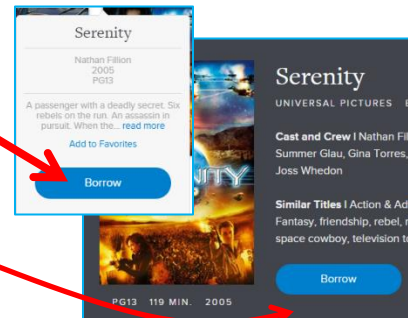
Serenity

Nathan Fillion
2005
PG13

A passenger with a deadly secret. Six rebels on the run. An assassin in pursuit. When the... read more

Add to Favorites

Borrow

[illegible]NITY

PG13 119 MIN. 2005

Serenity

UNIVERSAL PICTURES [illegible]

Cast and Crew | Nathan Fill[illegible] Summer Glau, Gina Torres, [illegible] Joss Whedon

Similar Titles | Action & Ad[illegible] Fantasy, friendship, rebel, r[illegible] space cowboy, television t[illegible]

Borrow